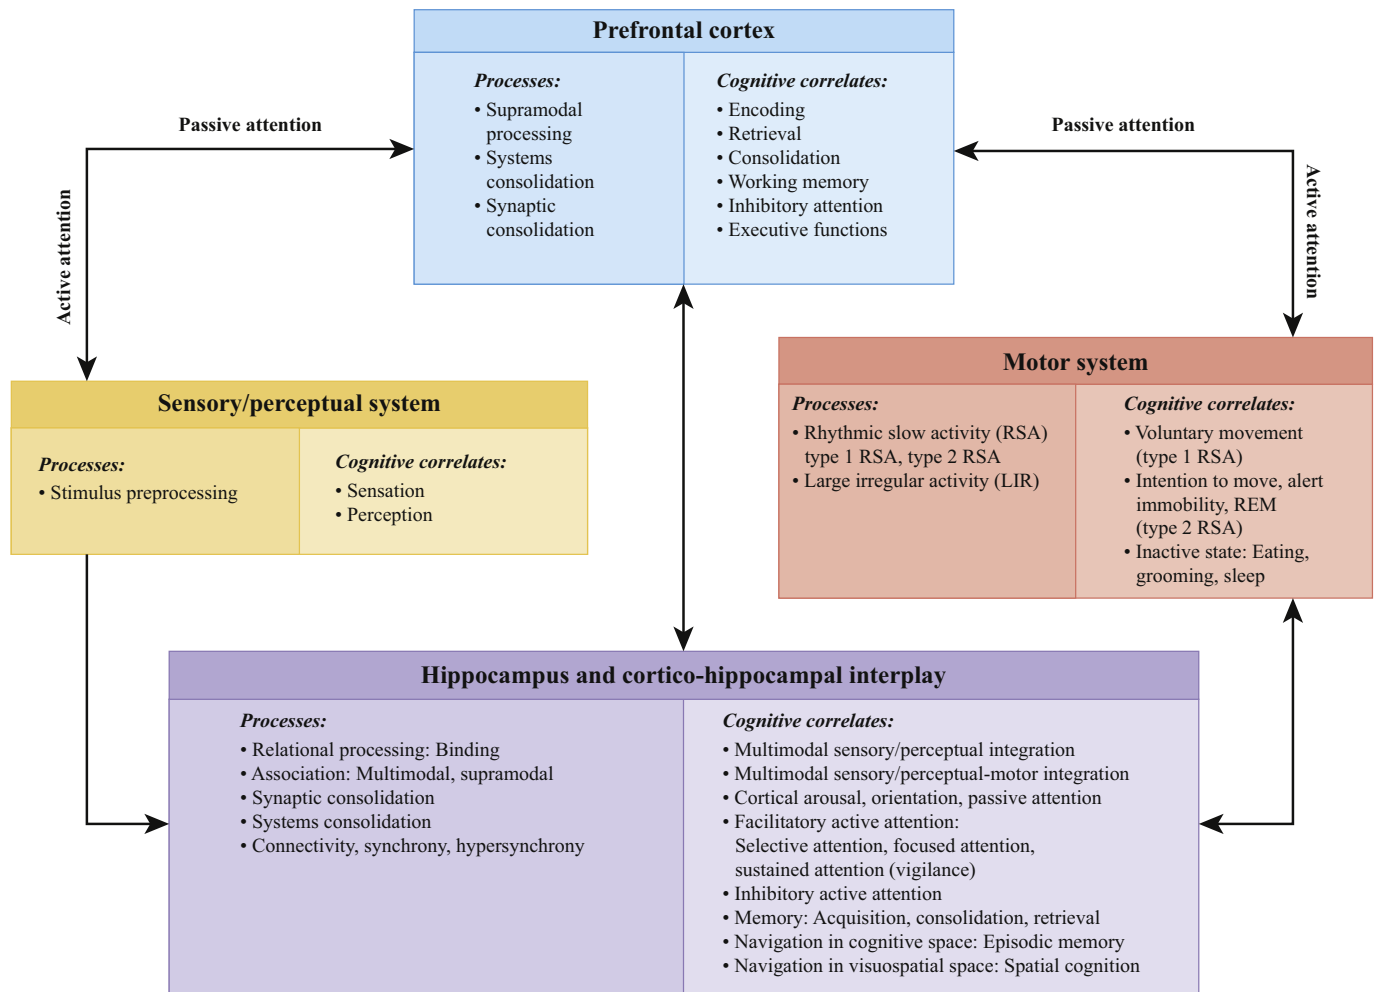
Prefrontal cortex

Processes:
• Supramodal processing
• Systems consolidation
• Synaptic consolidation

Cognitive correlates:
• Encoding
• Retrieval
• Consolidation
• Working memory
• Inhibitory attention
• Executive functions

Passive attention

Active attention

Passive attention

Active attention

Sensory/perceptual system

Processes:
• Stimulus preprocessing

Cognitive correlates:
• Sensation
• Perception

Motor system

Processes:
• Rhythmic slow activity (RSA) type 1 RSA, type 2 RSA
• Large irregular activity (LIR)

Cognitive correlates:
• Voluntary movement (type 1 RSA)
• Intention to move, alert immobility, REM (type 2 RSA)
• Inactive state: Eating, grooming, sleep

Hippocampus and cortico-hippocampal interplay

Processes:
• Relational processing: Binding
• Association: Multimodal, supramodal
• Synaptic consolidation
• Systems consolidation
• Connectivity, synchrony, hypersynchrony

Cognitive correlates:
• Multimodal sensory/perceptual integration
• Multimodal sensory/perceptual-motor integration
• Cortical arousal, orientation, passive attention
• Facilitatory active attention: Selective attention, focused attention, sustained attention (vigilance)
• Inhibitory active attention
• Memory: Acquisition, consolidation, retrieval
• Navigation in cognitive space: Episodic memory
• Navigation in visuospatial space: Spatial cognition